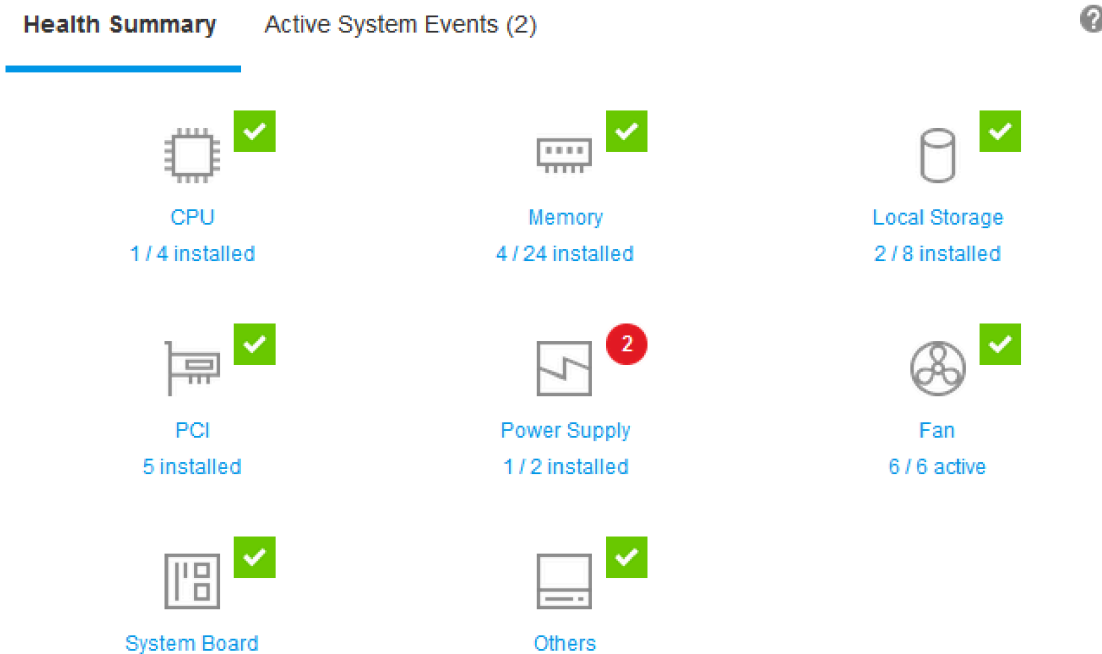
Health Summary Active System Events (2)

CPU
1 / 4 installed

Memory
4 / 24 installed

Local Storage
2 / 8 installed

PCI
5 installed

2

Power Supply
1 / 2 installed

Fan
6 / 6 active

System Board

Others